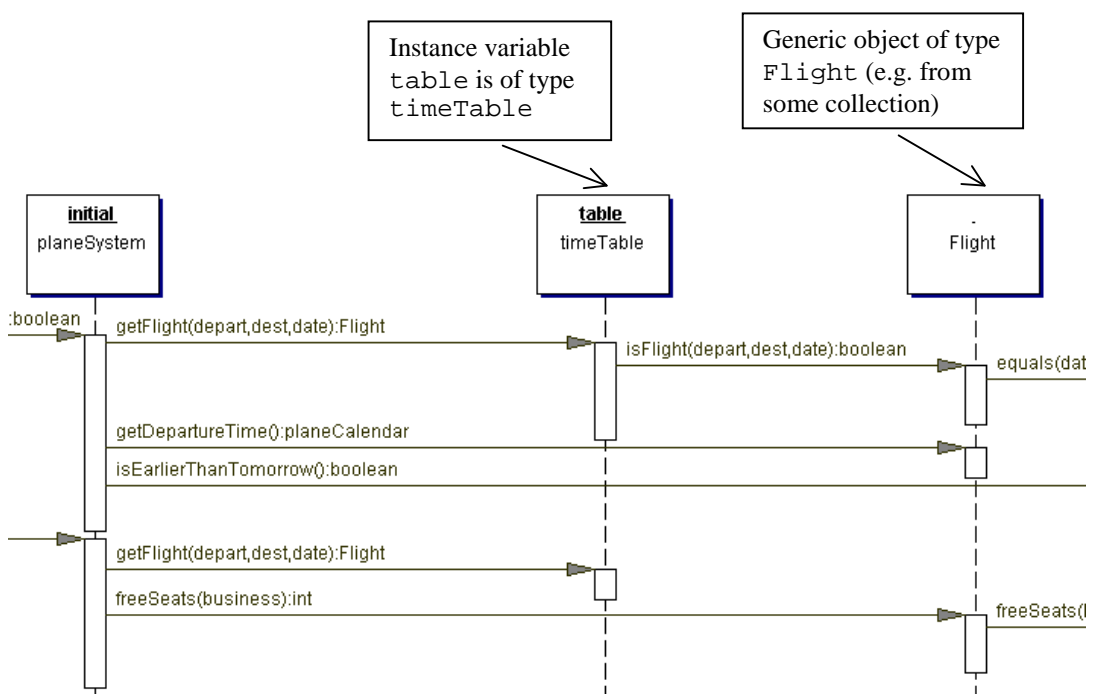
Instance variable table is of type timeTable

Generic object of type Flight (e.g. from some collection)

initial
planeSystem

table
timeTable

.
Flight

:boolean

getFlight(depart,dest,date):Flight

isFlight(depart,dest,date):boolean

equals(dat

getDepartureTime():planeCalendar

isEarlierThanTomorrow():boolean

getFlight(depart,dest,date):Flight

freeSeats(business):int

freeSeats(